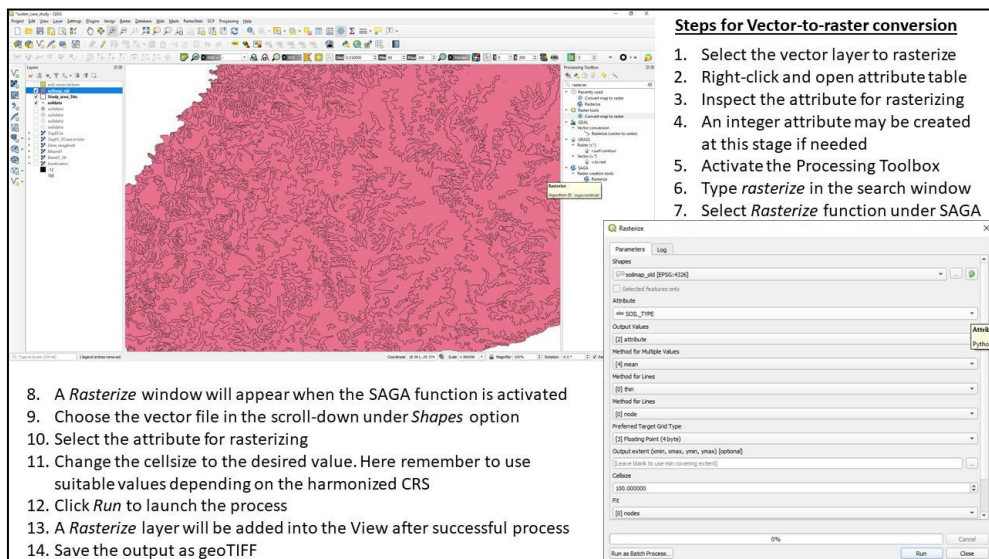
Steps for Vector-to-raster conversion

1. Select the vector layer to rasterize
2. Right-click and open attribute table
3. Inspect the attribute for rasterizing
4. An integer attribute may be created at this stage if needed
5. Activate the Processing Toolbox
6. Type *rasterize* in the search window
7. Select *Rasterize* function under SAGA

Rasterize

Parameters | Log

Shapes

soilmap_old [EPSG:4326]

Selected features only

Attribute

abc SOIL_TYPE

Output Values

[2] attribute

Method for Multiple Values

[4] mean

Method for Lines

[0] thin

Method for Lines

[0] node

Preferred Target Grid Type

[3] Floating Point (4 byte)

Output extent (xmin, xmax, ymin, ymax) [optional]

[Leave blank to use min covering extent]

Cellsize

100.000000

Fit

[0] nodes

0%

Cancel

Run as Batch Process... | Run | Close

8. A *Rasterize* window will appear when the SAGA function is activated
9. Choose the vector file in the scroll-down under *Shapes* option
10. Select the attribute for rasterizing
11. Change the cellsize to the desired value. Here remember to use suitable values depending on the harmonized CRS
12. Click *Run* to launch the process
13. A *Rasterize* layer will be added into the View after successful process
14. Save the output as geoTIFF